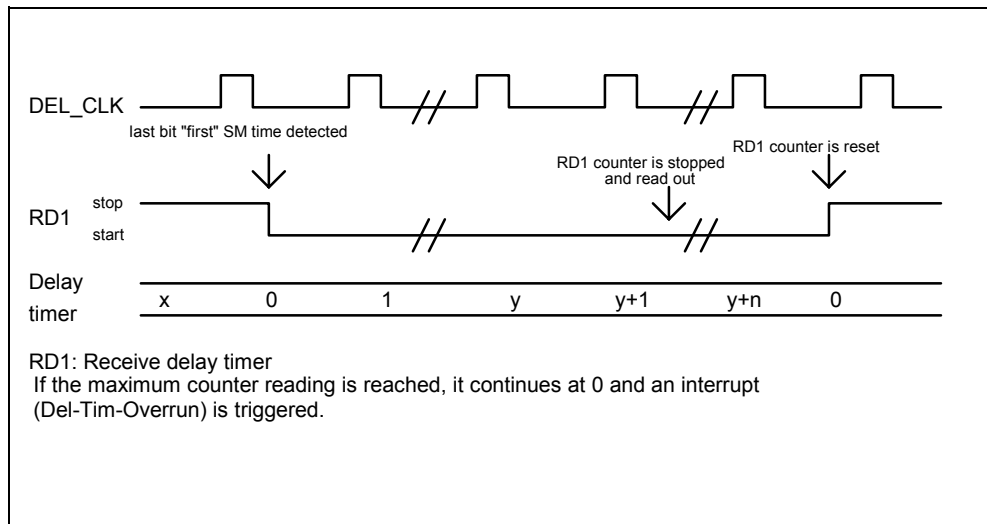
DEL_CLK

last bit "first" SM time detected

RD1 counter is reset

RD1 counter is stopped and read out

RD1 stop start

Delay timer

x 0 1 y y+1 y+n 0

RD1: Receive delay timer
If the maximum counter reading is reached, it continues at 0 and an interrupt (Del-Tim-Overrun) is triggered.